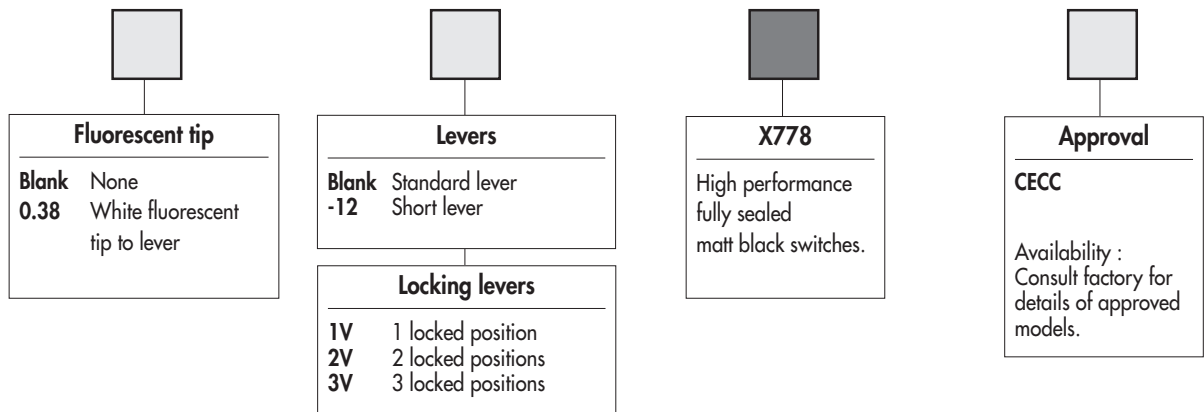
Fluorescent tip

Blank None
0.38 White fluorescent tip to lever

Levers

Blank Standard lever
-12 Short lever

Locking levers

1V 1 locked position
2V 2 locked positions
3V 3 locked positions

X778

High performance fully sealed matt black switches.

Approval

CECC

Availability : Consult factory for details of approved models.